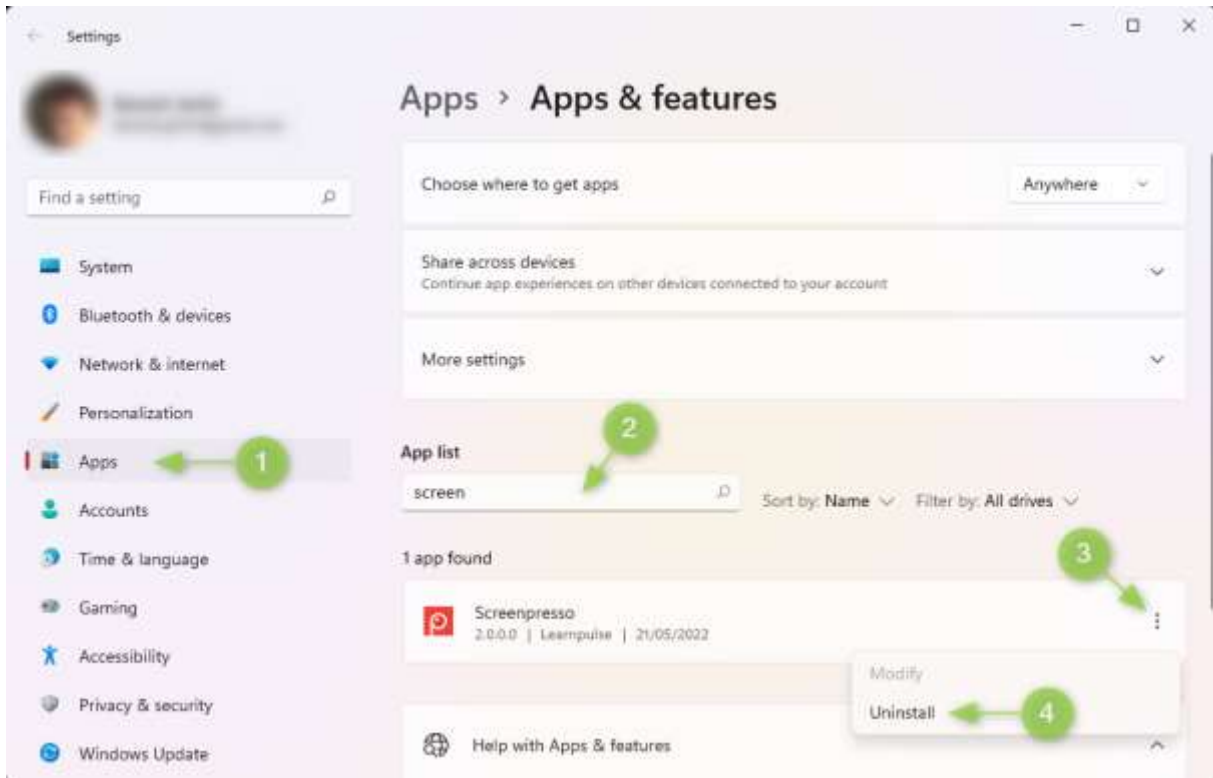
Settings

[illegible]
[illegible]

Find a setting

System
Bluetooth & devices
Network & internet
Personalization
Apps
Accounts
Time & language
Gaming
Accessibility
Privacy & security
Windows Update

1

Apps › Apps & features

Choose where to get apps
Anywhere

Share across devices
Continue app experiences on other devices connected to your account

More settings

2

App list
screen
Sort by: Name
Filter by: All drives

1 app found

3

Screenpresso
2.0.0.0 | Learnpulse | 21/05/2022

Modify
Uninstall

4

Help with Apps & features